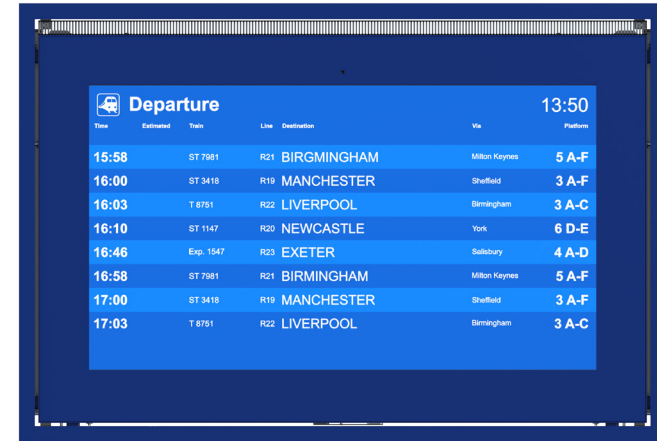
Departure 13:50

| Time | Estimated | Train | Line | Destination | Via | Platform |
|---|---|---|---|---|---|---|
| 15:58 | | ST 7981 | R21 | BIRGMINGHAM | Milton Keynes | 5 A-F |
| 16:00 | | ST 3418 | R19 | MANCHESTER | Sheffield | 3 A-F |
| 16:03 | | T 8751 | R22 | LIVERPOOL | Birmingham | 3 A-C |
| 16:10 | | ST 1147 | R20 | NEWCASTLE | York | 6 D-E |
| 16:46 | | Exp. 1547 | R23 | EXETER | Salisbury | 4 A-D |
| 16:58 | | ST 7981 | R21 | BIRMINGHAM | Milton Keynes | 5 A-F |
| 17:00 | | ST 3418 | R19 | MANCHESTER | Sheffield | 3 A-F |
| 17:03 | | T 8751 | R22 | LIVERPOOL | Birmingham | 3 A-C |